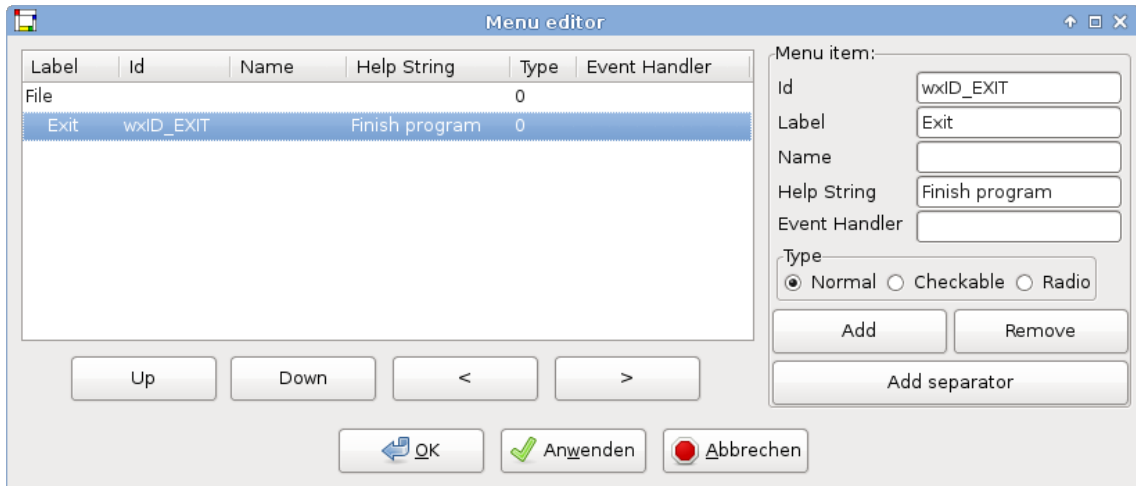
Menu editor

| Label | Id | Name | Help String | Type | Event Handler |
|---|---|---|---|---|---|
| File | | | | 0 | |
| Exit | wxID_EXIT | | Finish program | 0 | |

Up Down < >

Menu item:
Id wxID_EXIT
Label Exit
Name
Help String Finish program
Event Handler
Type
Normal Checkable Radio
Add Remove
Add separator

OK Anwenden Abbrechen